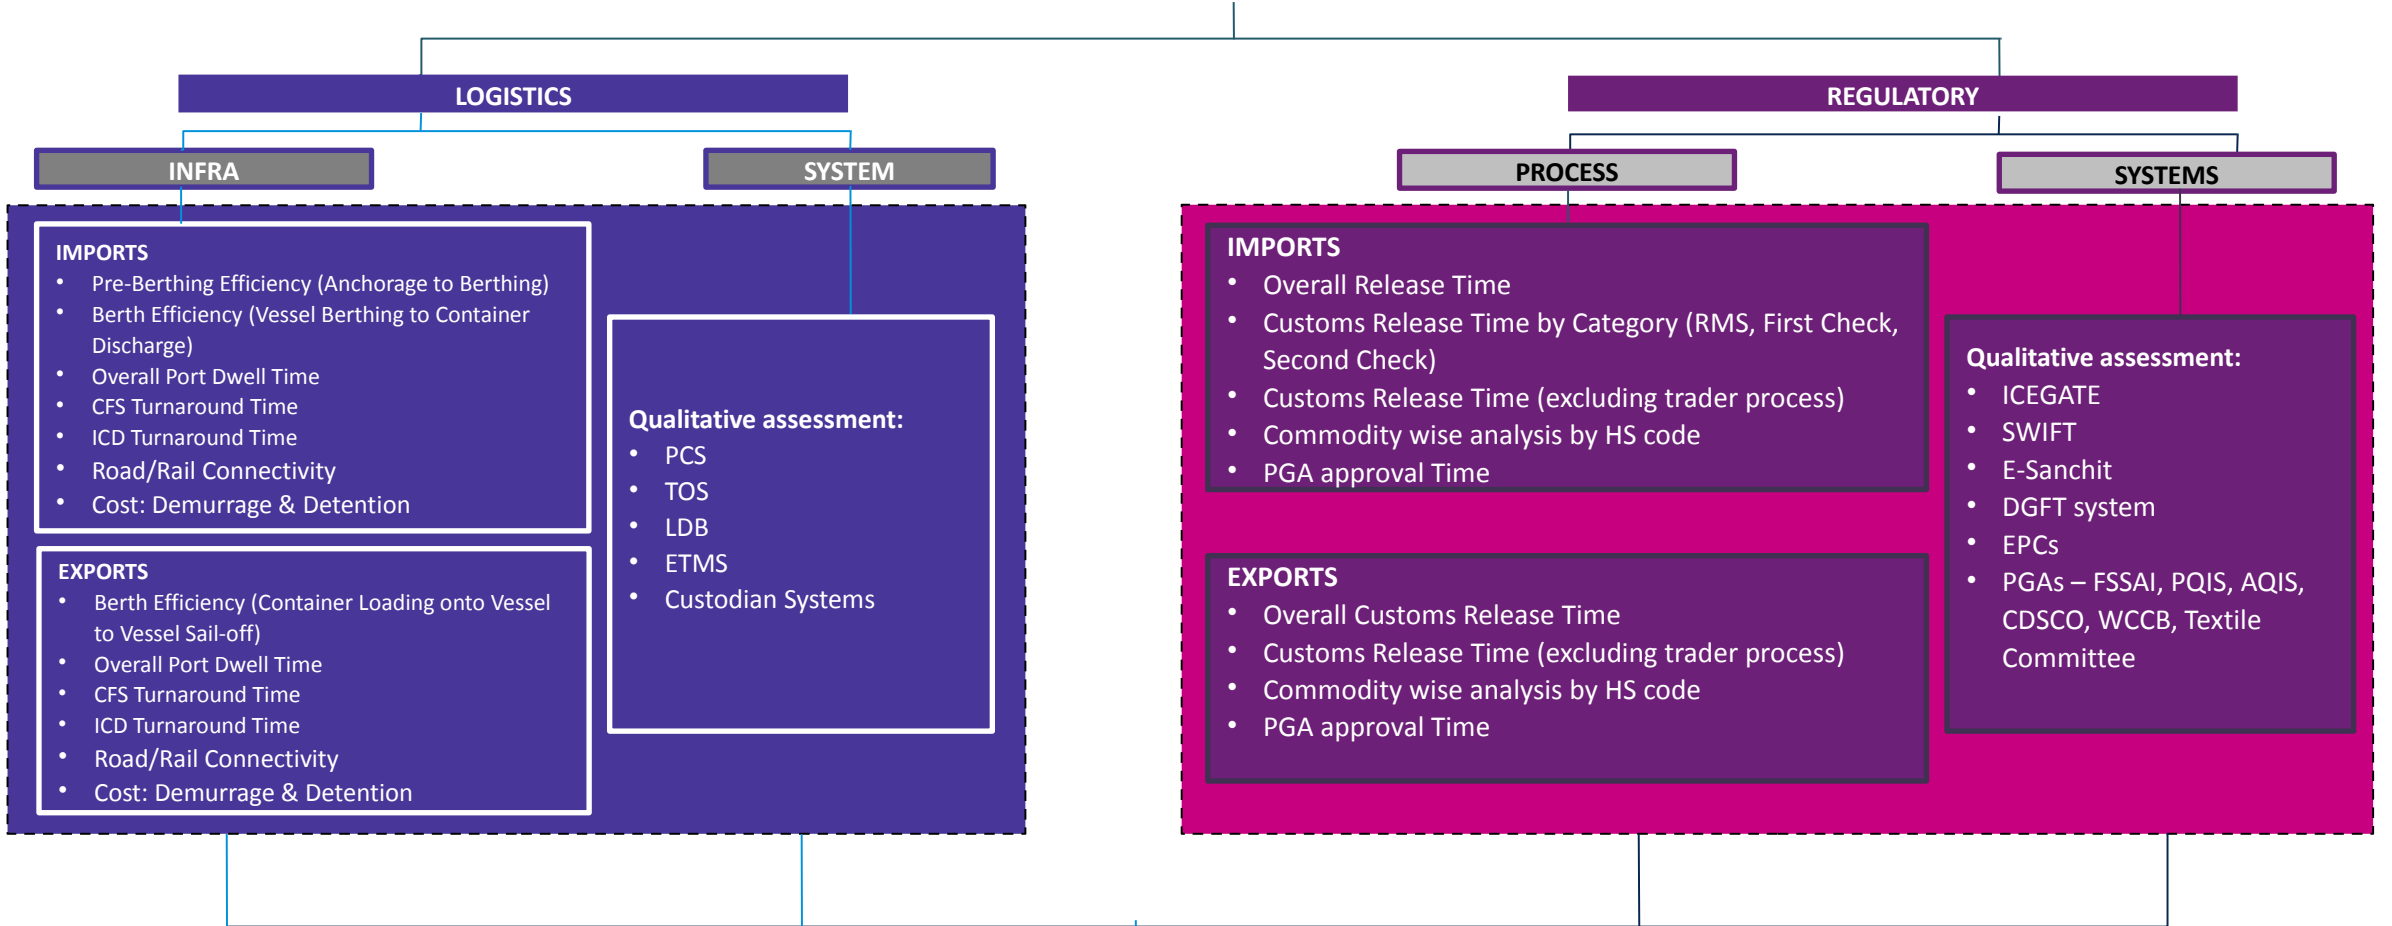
LOGISTICS

INFRA

SYSTEM

IMPORTS
- Pre-Berthing Efficiency (Anchorage to Berthing)
- Berth Efficiency (Vessel Berthing to Container Discharge)
- Overall Port Dwell Time
- CFS Turnaround Time
- ICD Turnaround Time
- Road/Rail Connectivity
- Cost: Demurrage & Detention

EXPORTS
- Berth Efficiency (Container Loading onto Vessel to Vessel Sail-off)
- Overall Port Dwell Time
- CFS Turnaround Time
- ICD Turnaround Time
- Road/Rail Connectivity
- Cost: Demurrage & Detention

Qualitative assessment:
- PCS
- TOS
- LDB
- ETMS
- Custodian Systems

REGULATORY

PROCESS

SYSTEMS

IMPORTS
- Overall Release Time
- Customs Release Time by Category (RMS, First Check, Second Check)
- Customs Release Time (excluding trader process)
- Commodity wise analysis by HS code
- PGA approval Time

EXPORTS
- Overall Customs Release Time
- Customs Release Time (excluding trader process)
- Commodity wise analysis by HS code
- PGA approval Time

Qualitative assessment:
- ICEGATE
- SWIFT
- E-Sanchit
- DGFT system
- EPCs
- PGAs – FSSAI, PQIS, AQIS, CDSCO, WCCB, Textile Committee